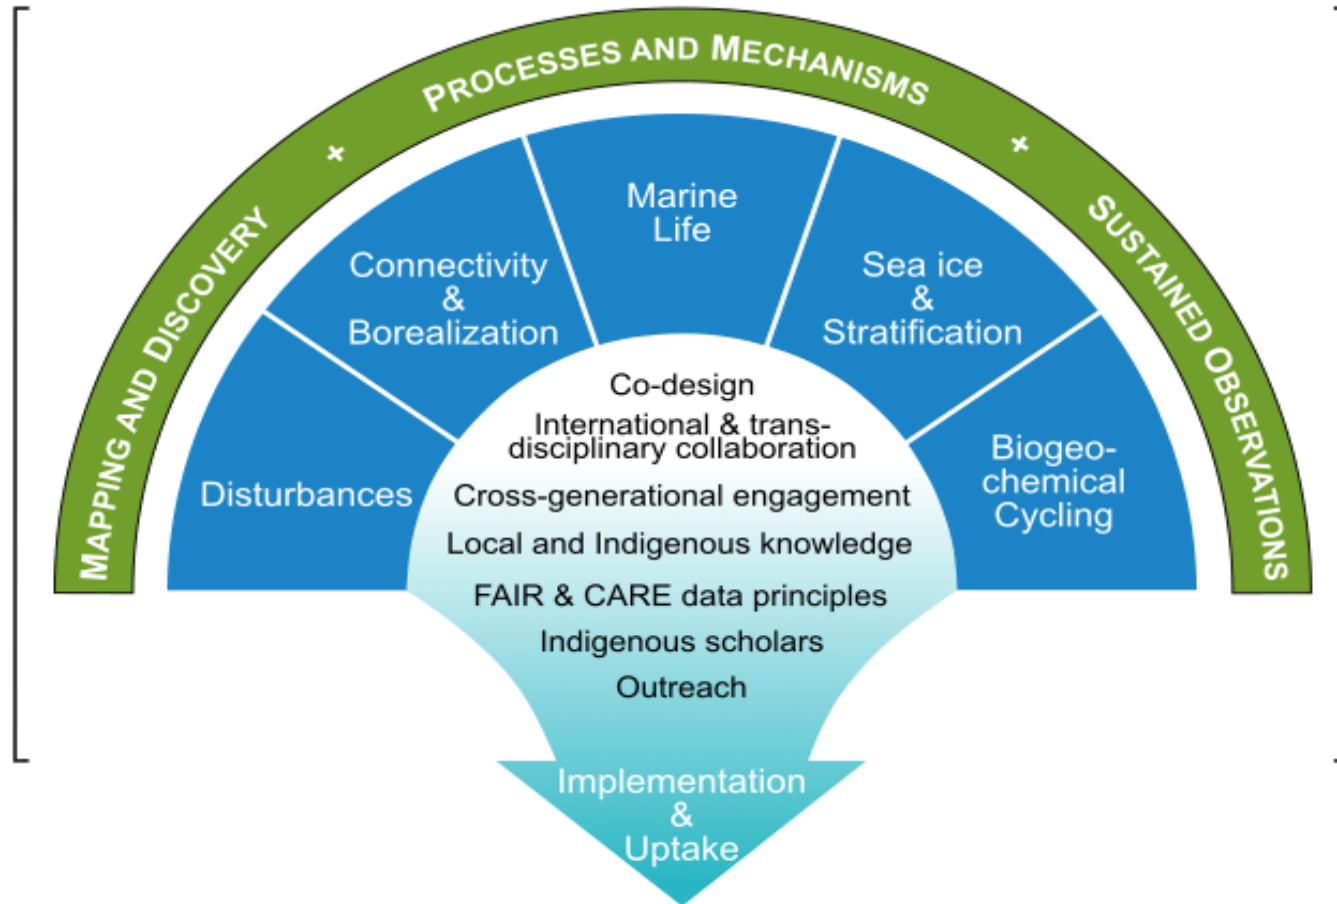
MAPPING AND DISCOVERY + PROCESSES AND MECHANISMS + SUSTAINED OBSERVATIONS

Disturbances

Connectivity & Borealization

Marine Life

Sea ice & Stratification

Biogeochemical Cycling

Co-design

International & transdisciplinary collaboration

Cross-generational engagement

Local and Indigenous knowledge

FAIR & CARE data principles

Indigenous scholars

Outreach

Implementation & Uptake